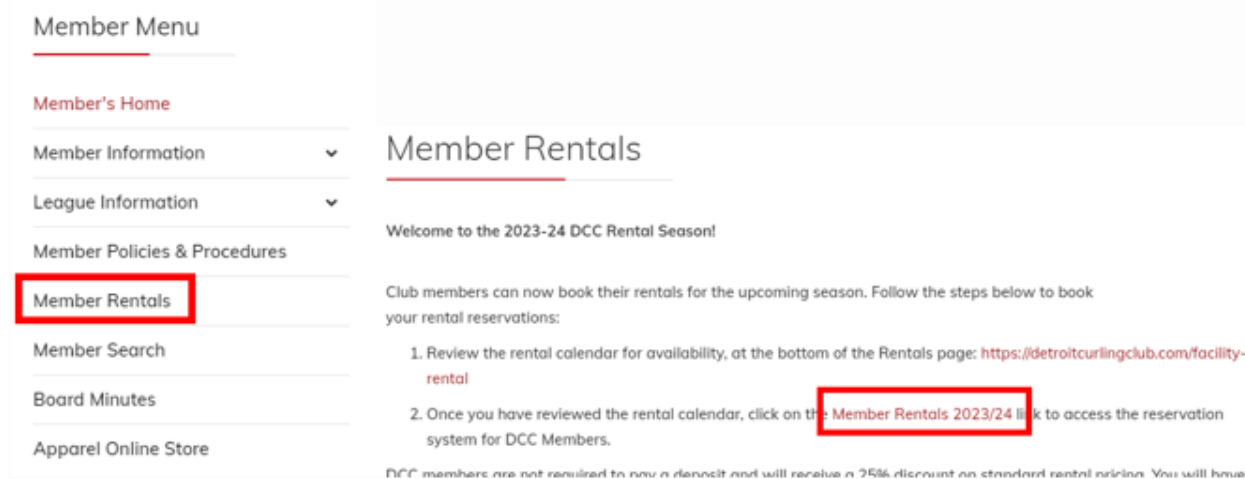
Member Menu

Member's Home

Member Information

League Information

Member Policies & Procedures

Member Rentals

Member Search

Board Minutes

Apparel Online Store

Member Rentals

Welcome to the 2023-24 DCC Rental Season!

Club members can now book their rentals for the upcoming season. Follow the steps below to book your rental reservations:

1. Review the rental calendar for availability, at the bottom of the Rentals page: https://detroitcurlingclub.com/facility-rental
2. Once you have reviewed the rental calendar, click on the Member Rentals 2023/24 link to access the reservation system for DCC Members.

DCC members are not required to pay a deposit and will receive a 25% discount on standard rental pricing. You will have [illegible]